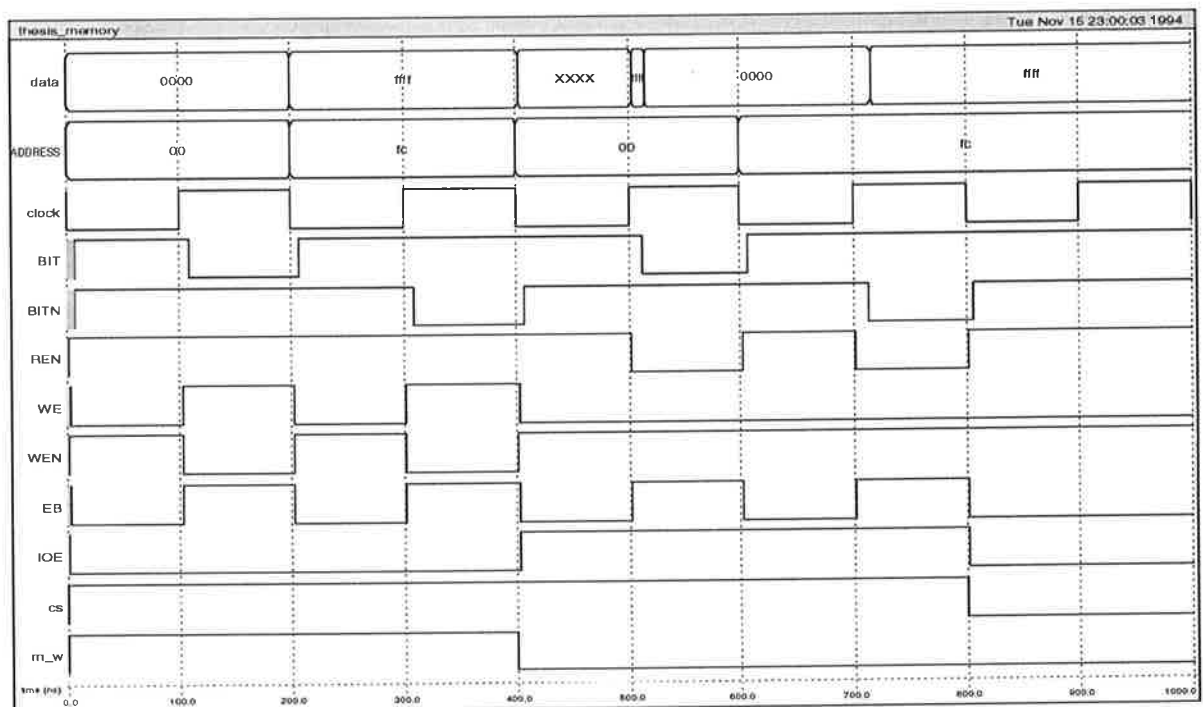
thesis_memory

Tue Nov 15 23:00:03 1994

data

0000

ffff

XXXX

ffff

0000

ffff

ADDRESS

00

fc

00

fc

clock

BIT

BITN

REN

WE

WEN

EB

IOE

cs

rn_w

time (ns)

0.0

100.0

200.0

300.0

400.0

500.0

600.0

700.0

800.0

900.0

1000.0